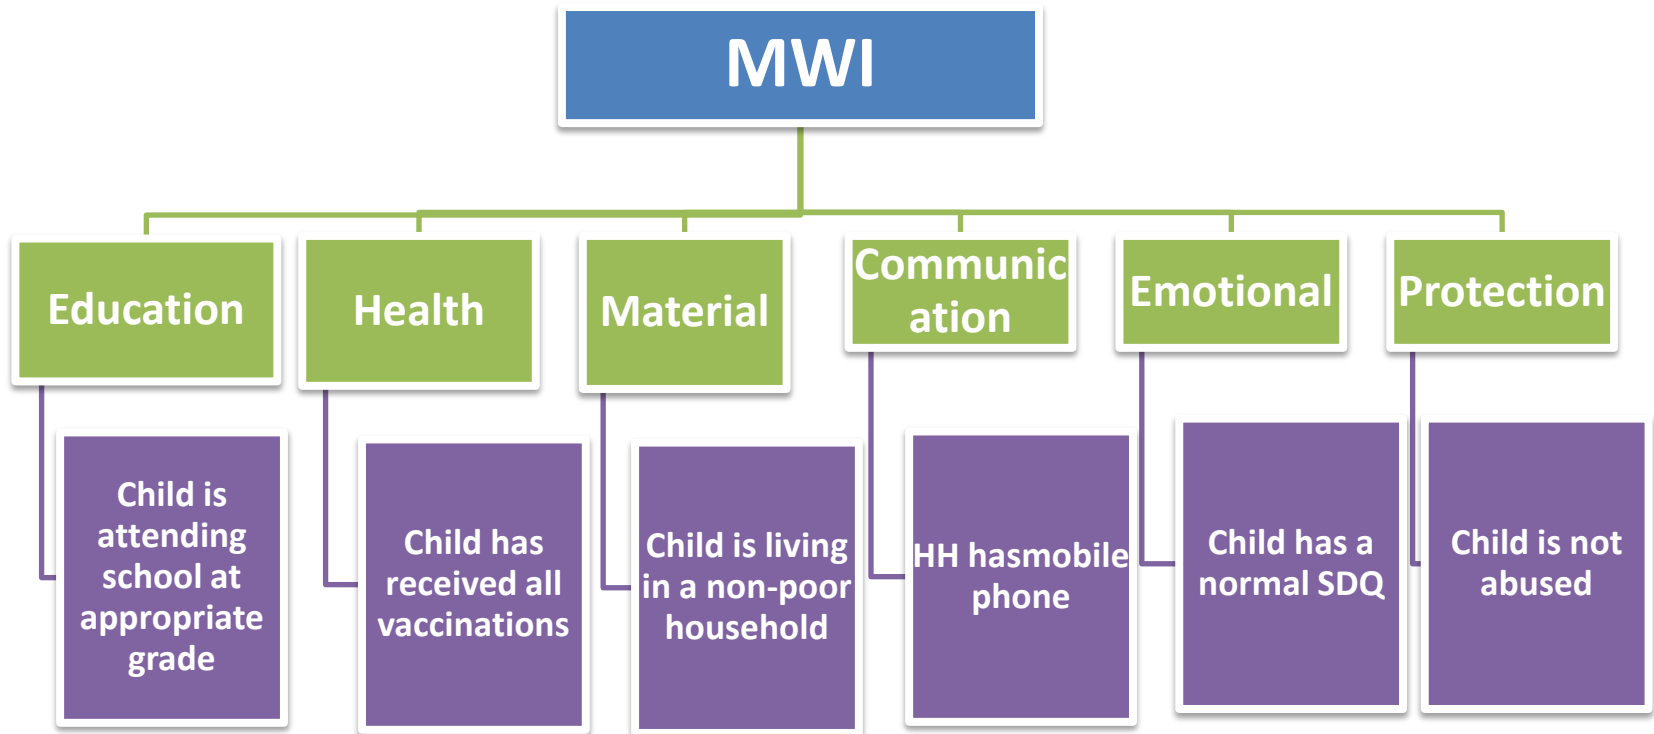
MWI

Education

Child is attending school at appropriate grade

Health

Child has received all vaccinations

Material

Child is living in a non-poor household

Communic ation

HH hasmobile phone

Emotional

Child has a normal SDQ

Protection

Child is not abused